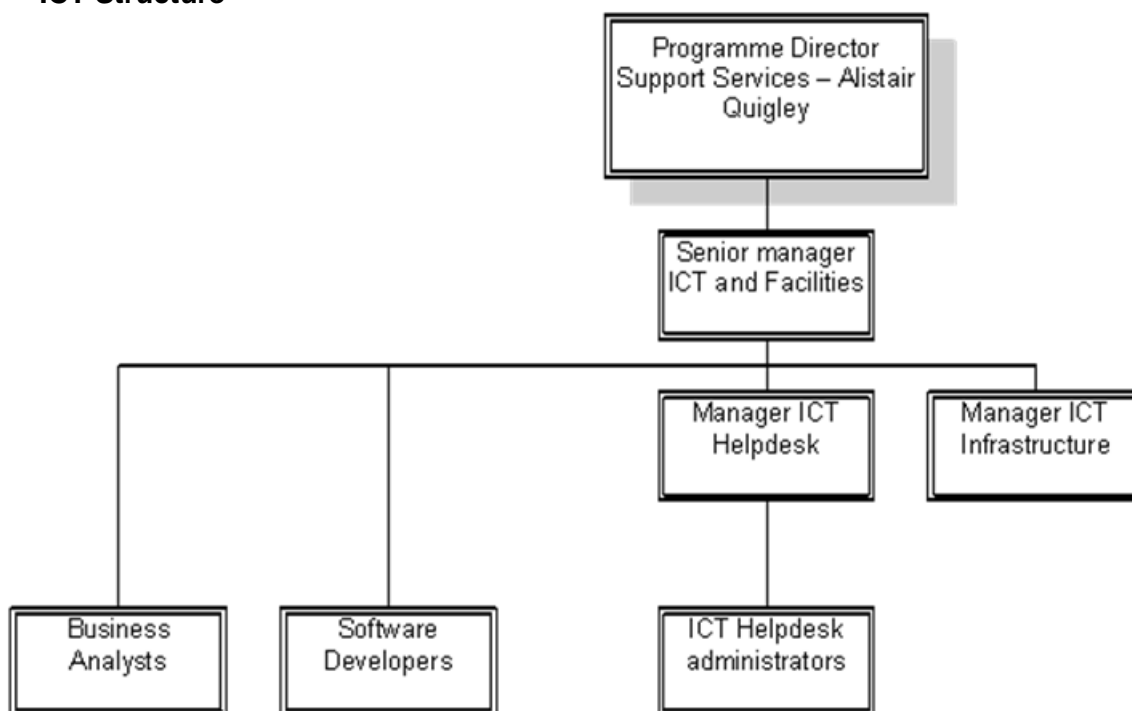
ICT Structure

Programme Director Support Services – Alistair Quigley

Senior manager ICT and Facilities

Manager ICT Helpdesk

Manager ICT Infrastructure

Business Analysts

Software Developers

ICT Helpdesk administrators